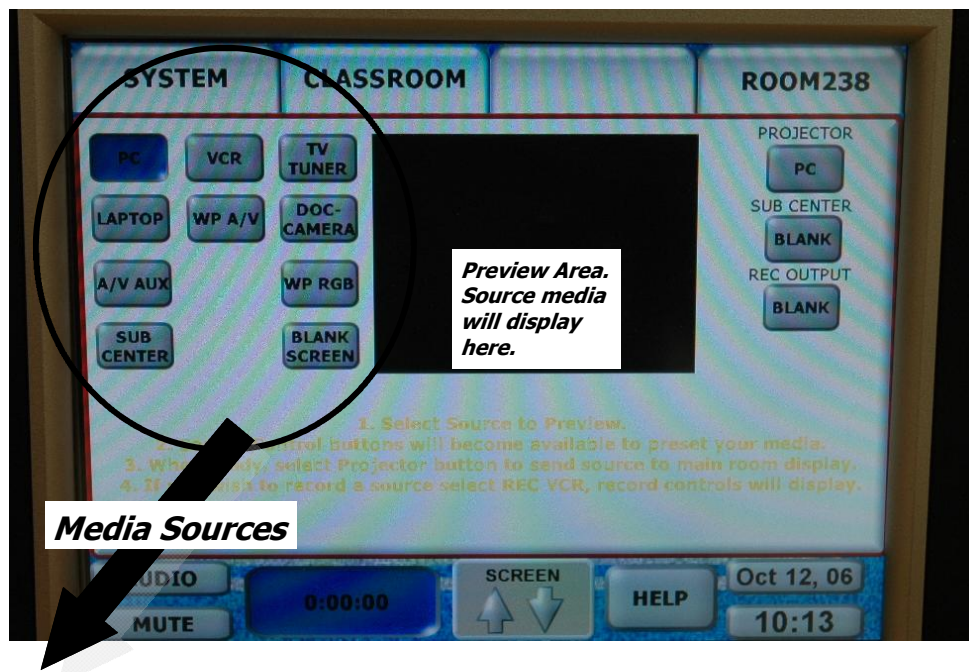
SYSTEM

CLASSROOM

ROOM238

PC

VCR

TV TUNER

LAPTOP

WP A/V

DOC-CAMERA

A/V AUX

WP RGB

SUB CENTER

BLANK SCREEN

Preview Area. Source media will display here.

PROJECTOR

PC

SUB CENTER

BLANK

REC OUTPUT

BLANK

1. Select Source to Preview.
2. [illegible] buttons will become available to preset your media.
3. When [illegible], select Projector button to send source to main room display.
4. If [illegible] to record a source select REC VCR, record controls will display.

Media Sources

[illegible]UDIO

MUTE

0:00:00

SCREEN

HELP

Oct 12, 06

10:13